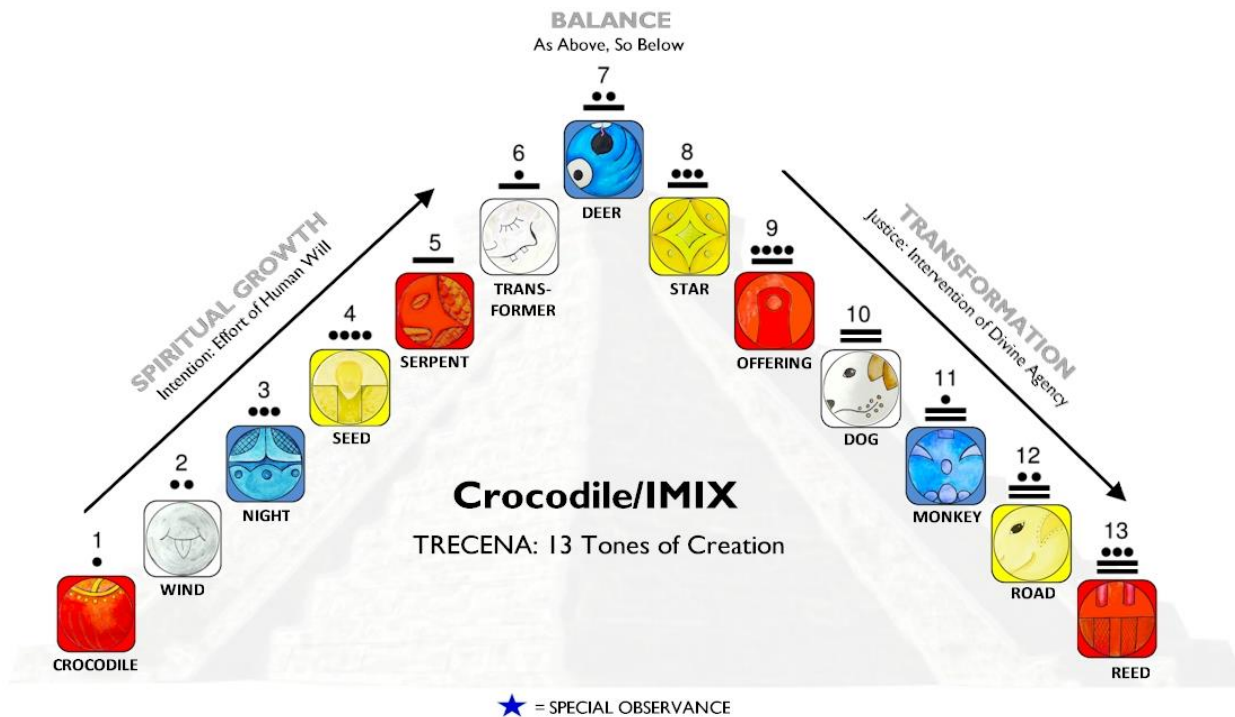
BALANCE
As Above, So Below

SPIRITUAL GROWTH
Intention: Effort of Human Will

TRANSFORMATION
Justice: Intervention of Divine Agency

1
CROCODILE

2
WIND

3
NIGHT

4
SEED

5
SERPENT

6
TRANSFORMER

7
DEER

8
STAR

9
OFFERING

10
DOG

11
MONKEY

12
ROAD

13
REED

Crocodile/IMIX
TRECENA: 13 Tones of Creation

= SPECIAL OBSERVANCE